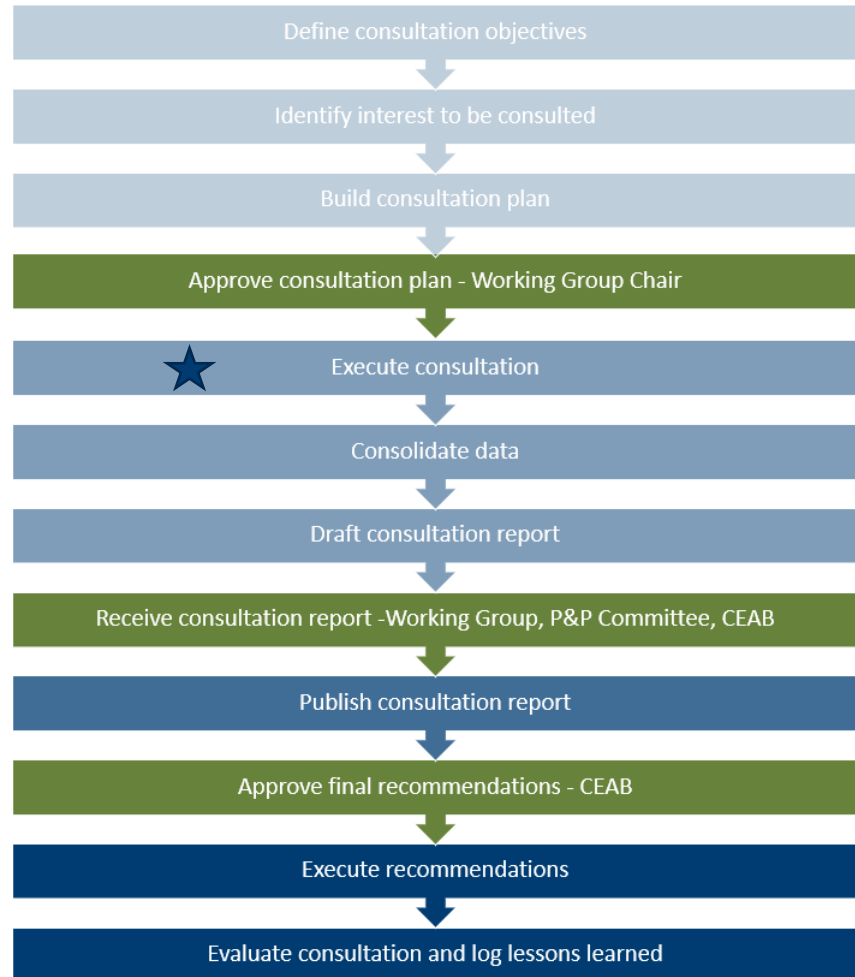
Define consultation objectives

Identify interest to be consulted

Build consultation plan

Approve consultation plan - Working Group Chair

Execute consultation

Consolidate data

Draft consultation report

Receive consultation report -Working Group, P&P Committee, CEAB

Publish consultation report

Approve final recommendations - CEAB

Execute recommendations

Evaluate consultation and log lessons learned